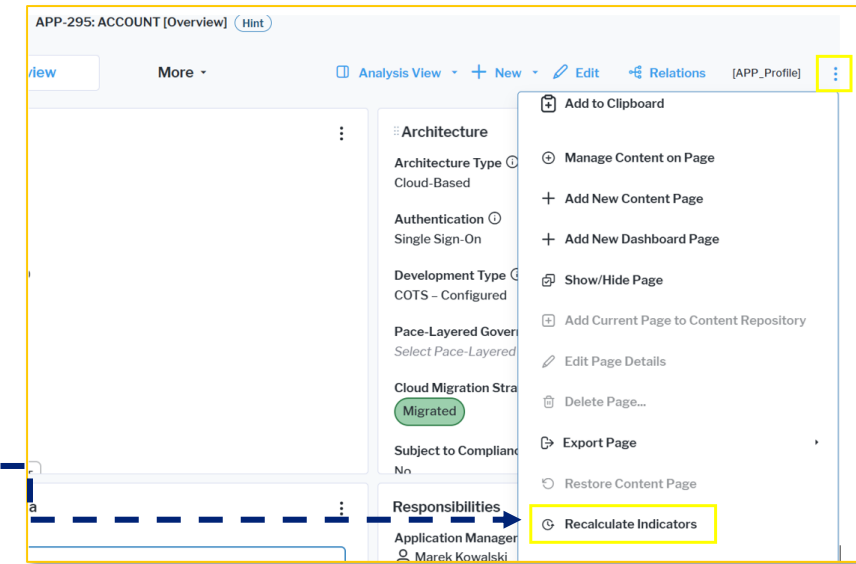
APP-295: ACCOUNT [Overview] Hint

view

More

Analysis View

New

Edit

Relations

[APP_Profile]

Architecture

Architecture Type
Cloud-Based

Authentication
Single Sign-On

Development Type
COTS – Configured

Pace-Layered Gover
Select Pace-Layered

Cloud Migration Stra
Migrated

Subject to Complianc
No

a

Responsibilities

Application Manager
Marek Kowalski

Add to Clipboard

Manage Content on Page

Add New Content Page

Add New Dashboard Page

Show/Hide Page

Add Current Page to Content Repository

Edit Page Details

Delete Page...

Export Page

Restore Content Page

Recalculate Indicators